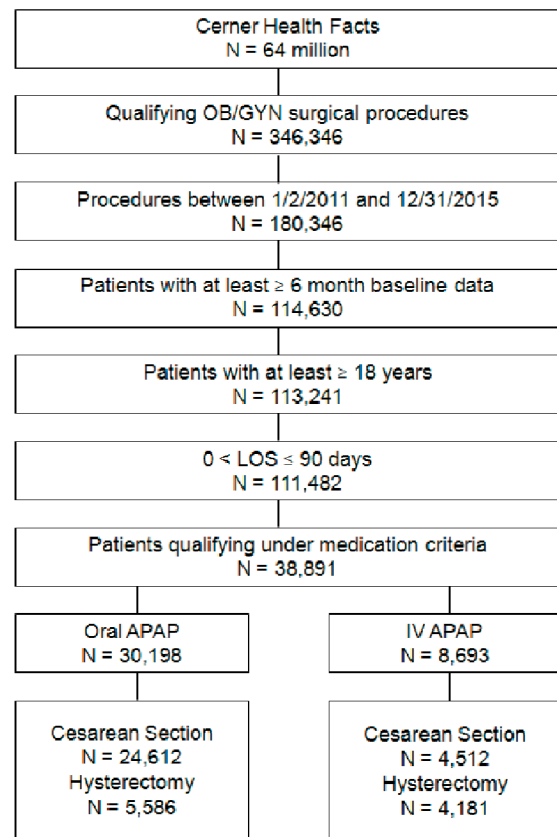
Cerner Health Facts
N = 64 million

Qualifying OB/GYN surgical procedures
N = 346,346

Procedures between 1/2/2011 and 12/31/2015
N = 180,346

Patients with at least ≥ 6 month baseline data
N = 114,630

Patients with at least ≥ 18 years
N = 113,241

0 < LOS ≤ 90 days
N = 111,482

Patients qualifying under medication criteria
N = 38,891

Oral APAP
N = 30,198

IV APAP
N = 8,693

Cesarean Section
N = 24,612
Hysterectomy
N = 5,586

Cesarean Section
N = 4,512
Hysterectomy
N = 4,181